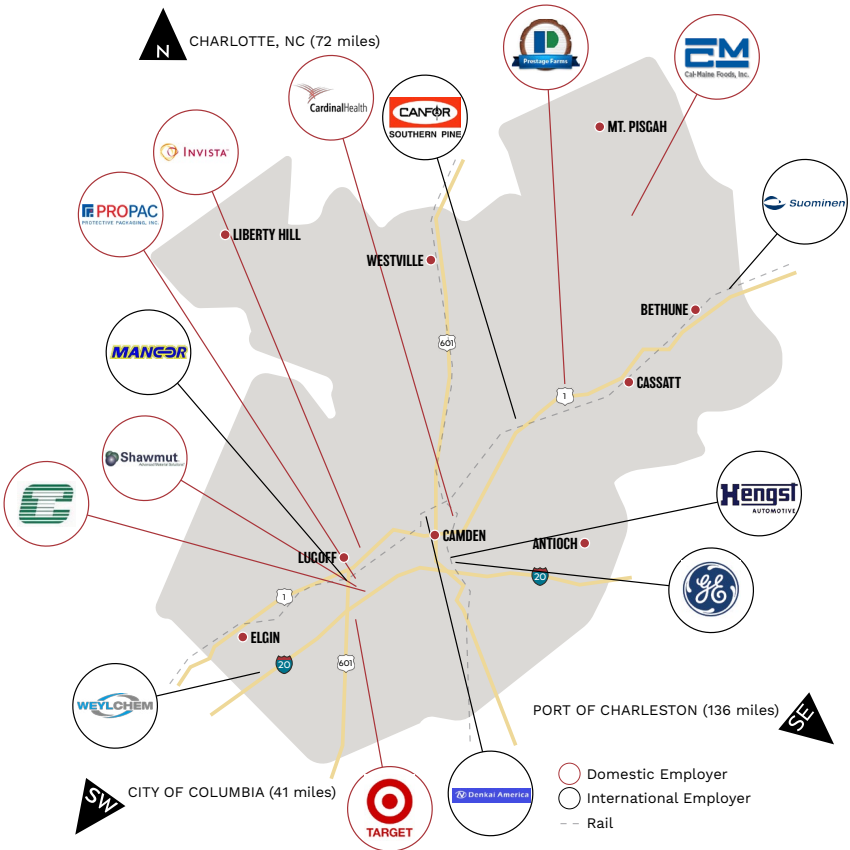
N CHARLOTTE, NC (72 miles)

Prestage Farms

CM Cal-Maine Foods, Inc.

CardinalHealth

CANFOR SOUTHERN PINE

MT. PISCAH

INVISTA

Suominen

PROPAC PROTECTIVE PACKAGING, INC

LIBERTY HILL

WESTVILLE

BETHUNE

601

MANCOR

1

CASSATT

Shawmut Advanced Material Solutions

Hengst AUTOMOTIVE

CAMDEN

ANTIOCH

LUCOFF

20

GE

1

ELGIN

20

601

WEYLCHEM

PORT OF CHARLESTON (136 miles) SE

SW CITY OF COLUMBIA (41 miles)

TARGET

Denkai America

Domestic Employer

International Employer

Rail